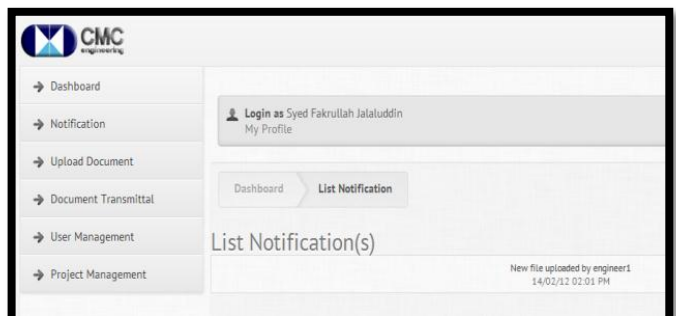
CMC engineering

Dashboard

Notification

Upload Document

Document Transmittal

User Management

Project Management

Login as Syed Fakrullah Jalaluddin
My Profile

Dashboard

List Notification

List Notification(s)

New file uploaded by engineer1
14/02/12 02:01 PM